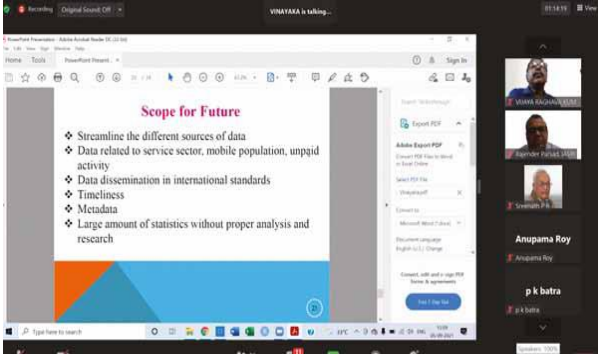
Recording Original Sound Off

VINAYAKA is talking...

01:14:19 View

PowerPoint Presentation - Adobe Acrobat Reader DC (32-bit)

Home Tools PowerPoint Present... ×

Sign In

Scope for Future

❖ Streamline the different sources of data
❖ Data related to service sector, mobile population, unpaid activity
❖ Data dissemination in international standards
❖ Timeliness
❖ Metadata
❖ Large amount of statistics without proper analysis and research

Export PDF

Adobe Export PDF

Convert PDF Files to Word or Excel Online

Select PDF File

Convert to

Microsoft Word (*.docx)

Document Language: English (U.S.) Change

Convert, edit and e-sign PDF forms & agreements

Free 7-Day Trial

VIJAYA RAGHAVA KUM...

Rajender Prasad, IASRI

Sreenath P.R.

Anupama Roy

Anupama Roy

p k batra

p k batra

Type here to search

Speakers: 100%